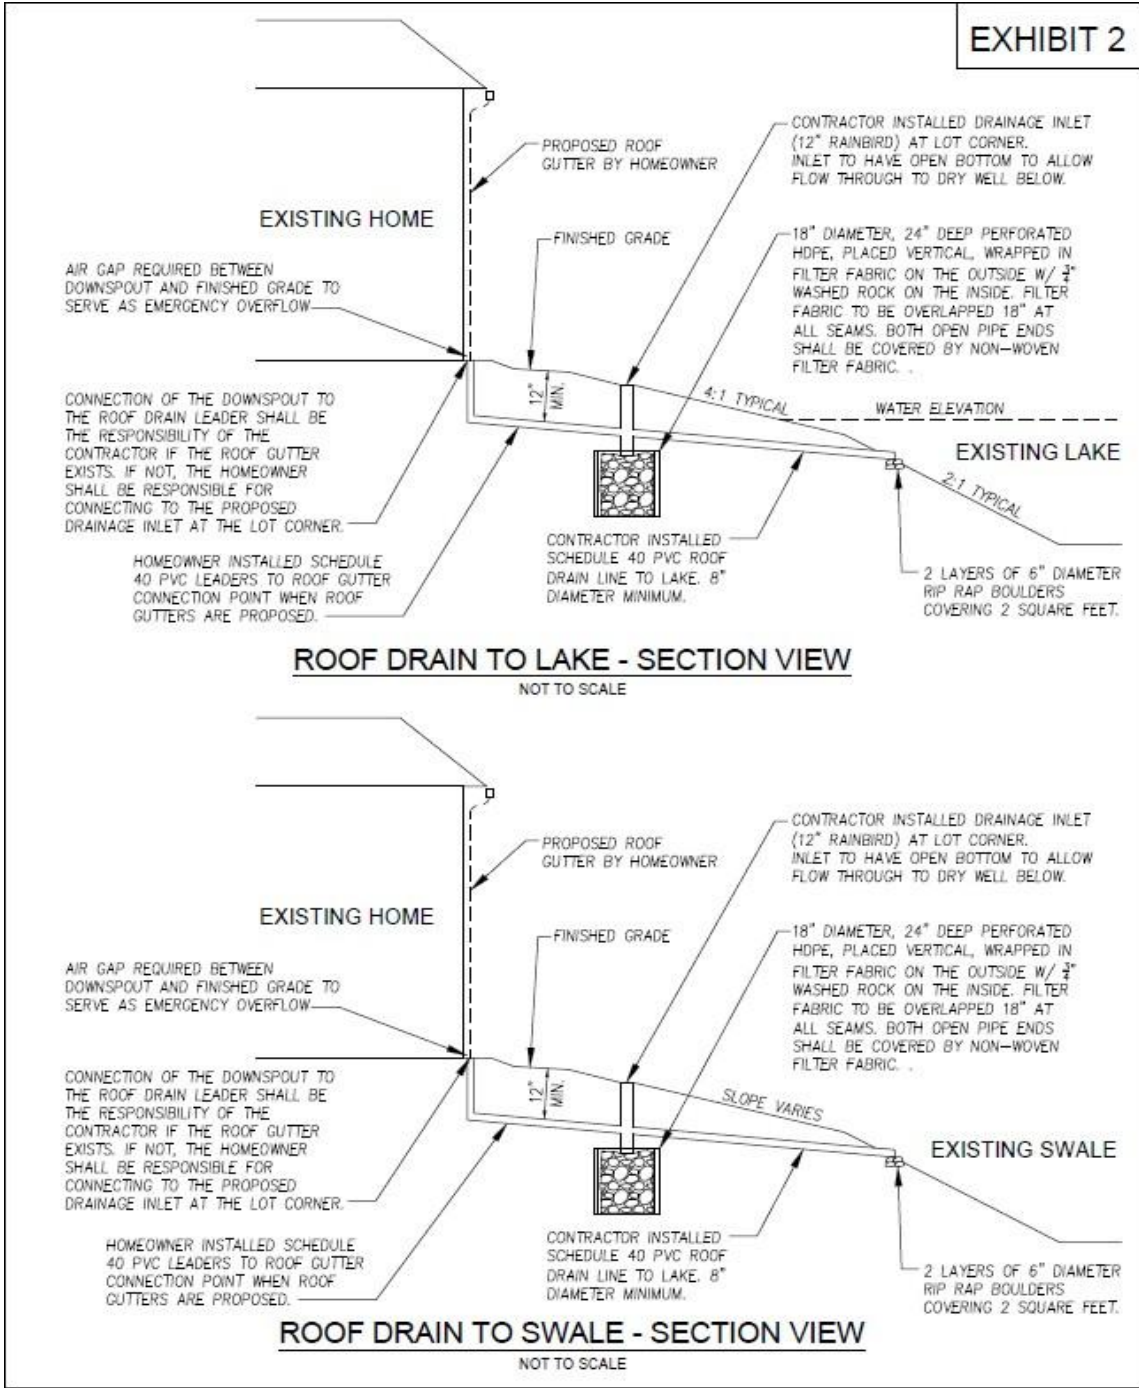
EXHIBIT 2

PROPOSED ROOF GUTTER BY HOMEOWNER

CONTRACTOR INSTALLED DRAINAGE INLET (12" RAINBIRD) AT LOT CORNER. INLET TO HAVE OPEN BOTTOM TO ALLOW FLOW THROUGH TO DRY WELL BELOW.

EXISTING HOME

FINISHED GRADE

18" DIAMETER, 24" DEEP PERFORATED HDPE, PLACED VERTICAL, WRAPPED IN FILTER FABRIC ON THE OUTSIDE W/ $\frac{3}{4}$" WASHED ROCK ON THE INSIDE. FILTER FABRIC TO BE OVERLAPPED 18" AT ALL SEAMS. BOTH OPEN PIPE ENDS SHALL BE COVERED BY NON-WOVEN FILTER FABRIC. .

AIR GAP REQUIRED BETWEEN DOWNSPOUT AND FINISHED GRADE TO SERVE AS EMERGENCY OVERFLOW

12" MIN.

4:1 TYPICAL

WATER ELEVATION

EXISTING LAKE

2:1 TYPICAL

CONNECTION OF THE DOWNSPOUT TO THE ROOF DRAIN LEADER SHALL BE THE RESPONSIBILITY OF THE CONTRACTOR IF THE ROOF GUTTER EXISTS. IF NOT, THE HOMEOWNER SHALL BE RESPONSIBLE FOR CONNECTING TO THE PROPOSED DRAINAGE INLET AT THE LOT CORNER.

HOMEOWNER INSTALLED SCHEDULE 40 PVC LEADERS TO ROOF GUTTER CONNECTION POINT WHEN ROOF GUTTERS ARE PROPOSED.

CONTRACTOR INSTALLED SCHEDULE 40 PVC ROOF DRAIN LINE TO LAKE. 8" DIAMETER MINIMUM.

2 LAYERS OF 6" DIAMETER RIP RAP BOULDERS COVERING 2 SQUARE FEET.

ROOF DRAIN TO LAKE - SECTION VIEW
NOT TO SCALE

PROPOSED ROOF GUTTER BY HOMEOWNER

CONTRACTOR INSTALLED DRAINAGE INLET (12" RAINBIRD) AT LOT CORNER. INLET TO HAVE OPEN BOTTOM TO ALLOW FLOW THROUGH TO DRY WELL BELOW.

EXISTING HOME

FINISHED GRADE

18" DIAMETER, 24" DEEP PERFORATED HDPE, PLACED VERTICAL, WRAPPED IN FILTER FABRIC ON THE OUTSIDE W/ $\frac{3}{4}$" WASHED ROCK ON THE INSIDE. FILTER FABRIC TO BE OVERLAPPED 18" AT ALL SEAMS. BOTH OPEN PIPE ENDS SHALL BE COVERED BY NON-WOVEN FILTER FABRIC. .

AIR GAP REQUIRED BETWEEN DOWNSPOUT AND FINISHED GRADE TO SERVE AS EMERGENCY OVERFLOW

12" MIN.

SLOPE VARIES

EXISTING SWALE

CONNECTION OF THE DOWNSPOUT TO THE ROOF DRAIN LEADER SHALL BE THE RESPONSIBILITY OF THE CONTRACTOR IF THE ROOF GUTTER EXISTS. IF NOT, THE HOMEOWNER SHALL BE RESPONSIBLE FOR CONNECTING TO THE PROPOSED DRAINAGE INLET AT THE LOT CORNER.

HOMEOWNER INSTALLED SCHEDULE 40 PVC LEADERS TO ROOF GUTTER CONNECTION POINT WHEN ROOF GUTTERS ARE PROPOSED.

CONTRACTOR INSTALLED SCHEDULE 40 PVC ROOF DRAIN LINE TO LAKE. 8" DIAMETER MINIMUM.

2 LAYERS OF 6" DIAMETER RIP RAP BOULDERS COVERING 2 SQUARE FEET.

ROOF DRAIN TO SWALE - SECTION VIEW
NOT TO SCALE